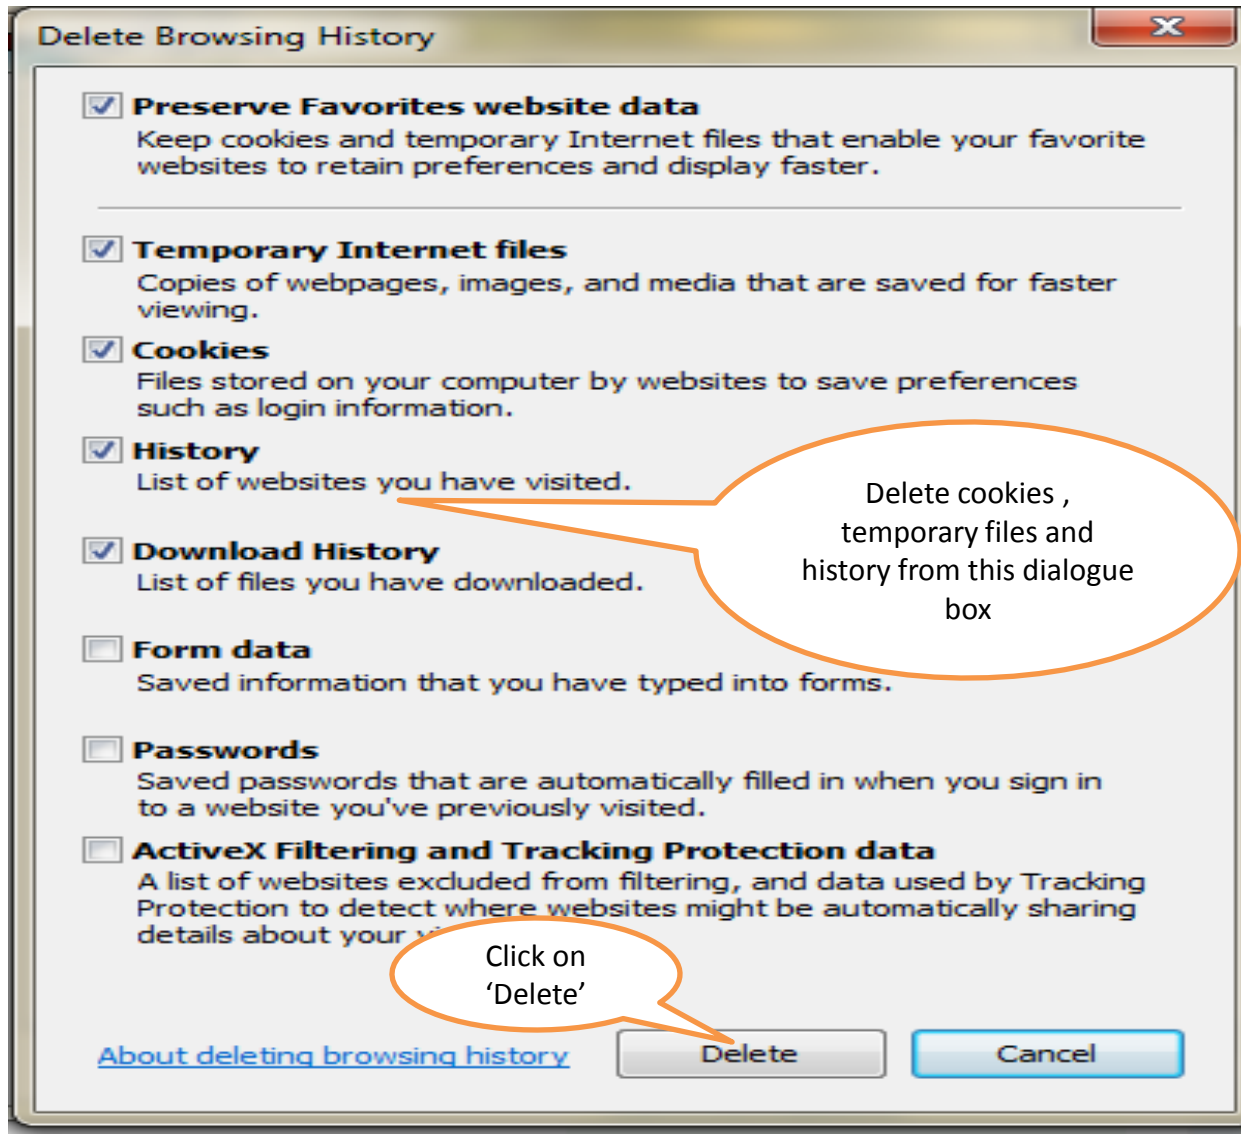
Delete Browsing History

Preserve Favorites website data
Keep cookies and temporary Internet files that enable your favorite websites to retain preferences and display faster.

Temporary Internet files
Copies of webpages, images, and media that are saved for faster viewing.

Cookies
Files stored on your computer by websites to save preferences such as login information.

History
List of websites you have visited.

Delete cookies , temporary files and history from this dialogue box

Download History
List of files you have downloaded.

Form data
Saved information that you have typed into forms.

Passwords
Saved passwords that are automatically filled in when you sign in to a website you've previously visited.

ActiveX Filtering and Tracking Protection data
A list of websites excluded from filtering, and data used by Tracking Protection to detect where websites might be automatically sharing details about your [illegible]

Click on 'Delete'

About deleting browsing history

Delete

Cancel